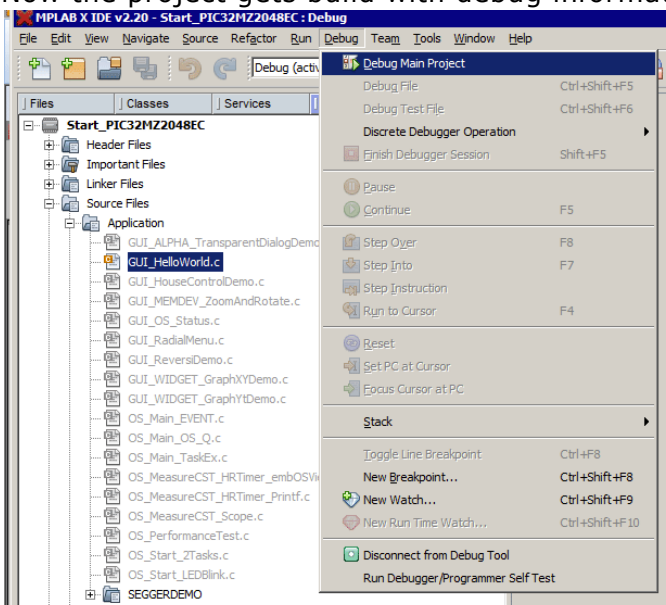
Now the project gets build with debug information

MPLAB X IDE v2.20 - Start_PIC32MZ2048EC : Debug

File Edit View Navigate Source Refactor Run Debug Team Tools Window Help

Debug (activ

Files Classes Services

Start_PIC32MZ2048EC
Header Files
Important Files
Linker Files
Source Files
Application
GUI_ALPHA_TransparentDialogDemo
GUI_HelloWorld.c
GUI_HouseControlDemo.c
GUI_MEMDEV_ZoomAndRotate.c
GUI_OS_Status.c
GUI_RadialMenu.c
GUI_ReversiDemo.c
GUI_WIDGET_GraphXYDemo.c
GUI_WIDGET_GraphYtDemo.c
OS_Main_EVENT.c
OS_Main_OS_Q.c
OS_Main_TaskEx.c
OS_MeasureCST_HRTimer_embOSVi
OS_MeasureCST_HRTimer_Printf.c
OS_MeasureCST_Scope.c
OS_PerformanceTest.c
OS_Start_2Tasks.c
OS_Start_LEDBlink.c
SEGGERDEMO

Debug Main Project
Debug File Ctrl+Shift+F5
Debug Test File Ctrl+Shift+F6
Discrete Debugger Operation
Finish Debugger Session Shift+F5
Pause
Continue F5
Step Over F8
Step Into F7
Step Instruction
Run to Cursor F4
Reset
Set PC at Cursor
Focus Cursor at PC
Stack
Toggle Line Breakpoint Ctrl+F8
New Breakpoint... Ctrl+Shift+F8
New Watch... Ctrl+Shift+F9
New Run Time Watch... Ctrl+Shift+F10
Disconnect from Debug Tool
Run Debugger/Programmer Self Test